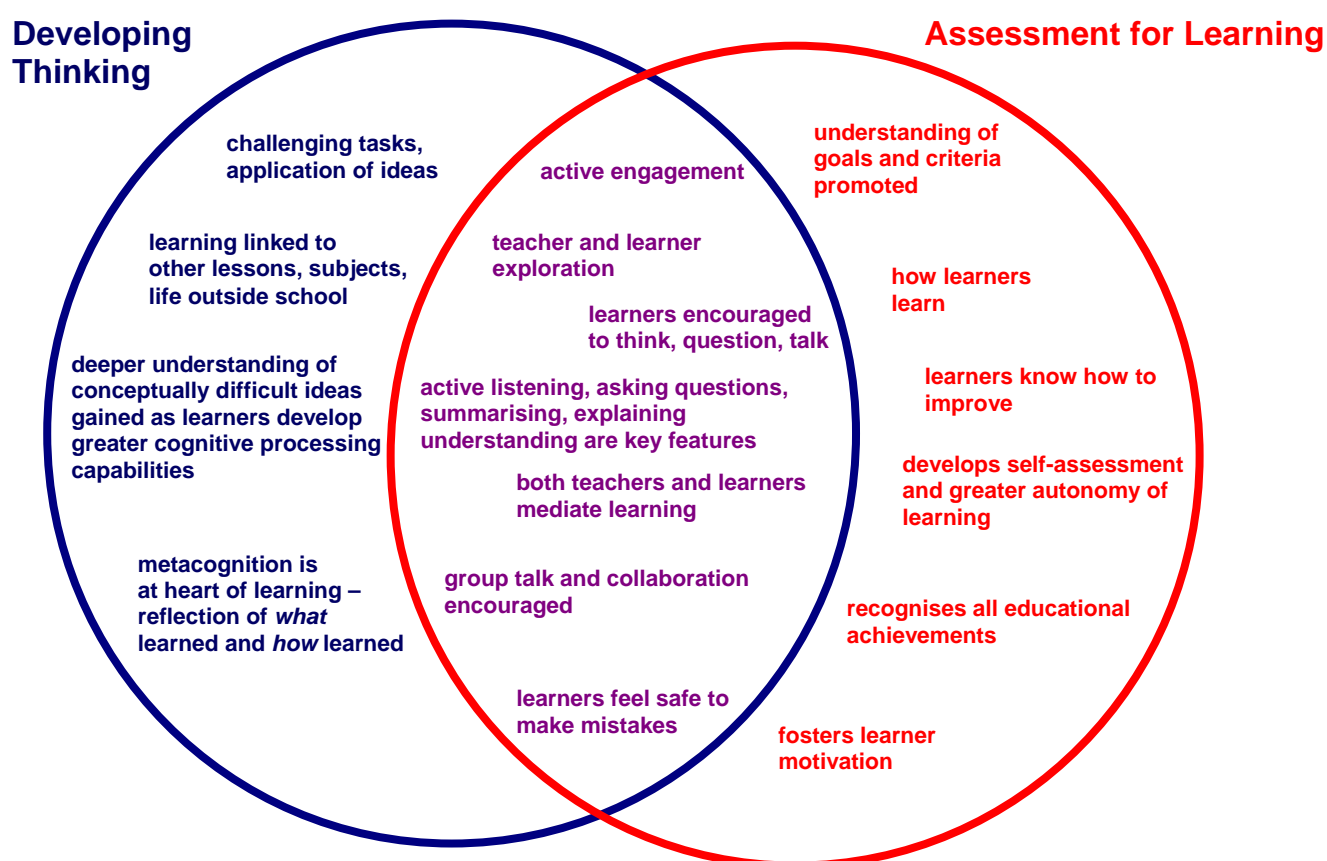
Developing Thinking

Assessment for Learning

challenging tasks, application of ideas

learning linked to other lessons, subjects, life outside school

deeper understanding of conceptually difficult ideas gained as learners develop greater cognitive processing capabilities

metacognition is at heart of learning – reflection of *what* learned and *how* learned

active engagement

teacher and learner exploration

learners encouraged to think, question, talk

active listening, asking questions, summarising, explaining understanding are key features

both teachers and learners mediate learning

group talk and collaboration encouraged

learners feel safe to make mistakes

understanding of goals and criteria promoted

how learners learn

learners know how to improve

develops self-assessment and greater autonomy of learning

recognises all educational achievements

fosters learner motivation